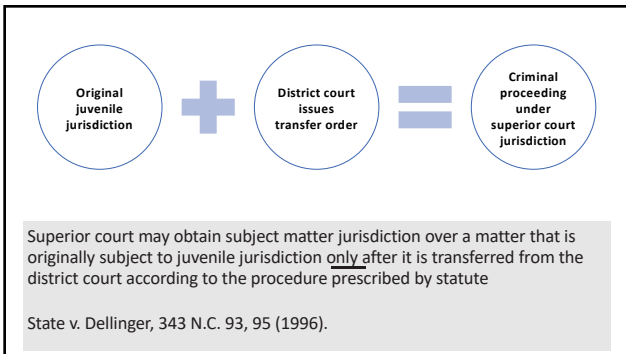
Original juvenile jurisdiction

District court issues transfer order

Criminal proceeding under superior court jurisdiction

Superior court may obtain subject matter jurisdiction over a matter that is originally subject to juvenile jurisdiction only after it is transferred from the district court according to the procedure prescribed by statute

State v. Dellinger, 343 N.C. 93, 95 (1996).